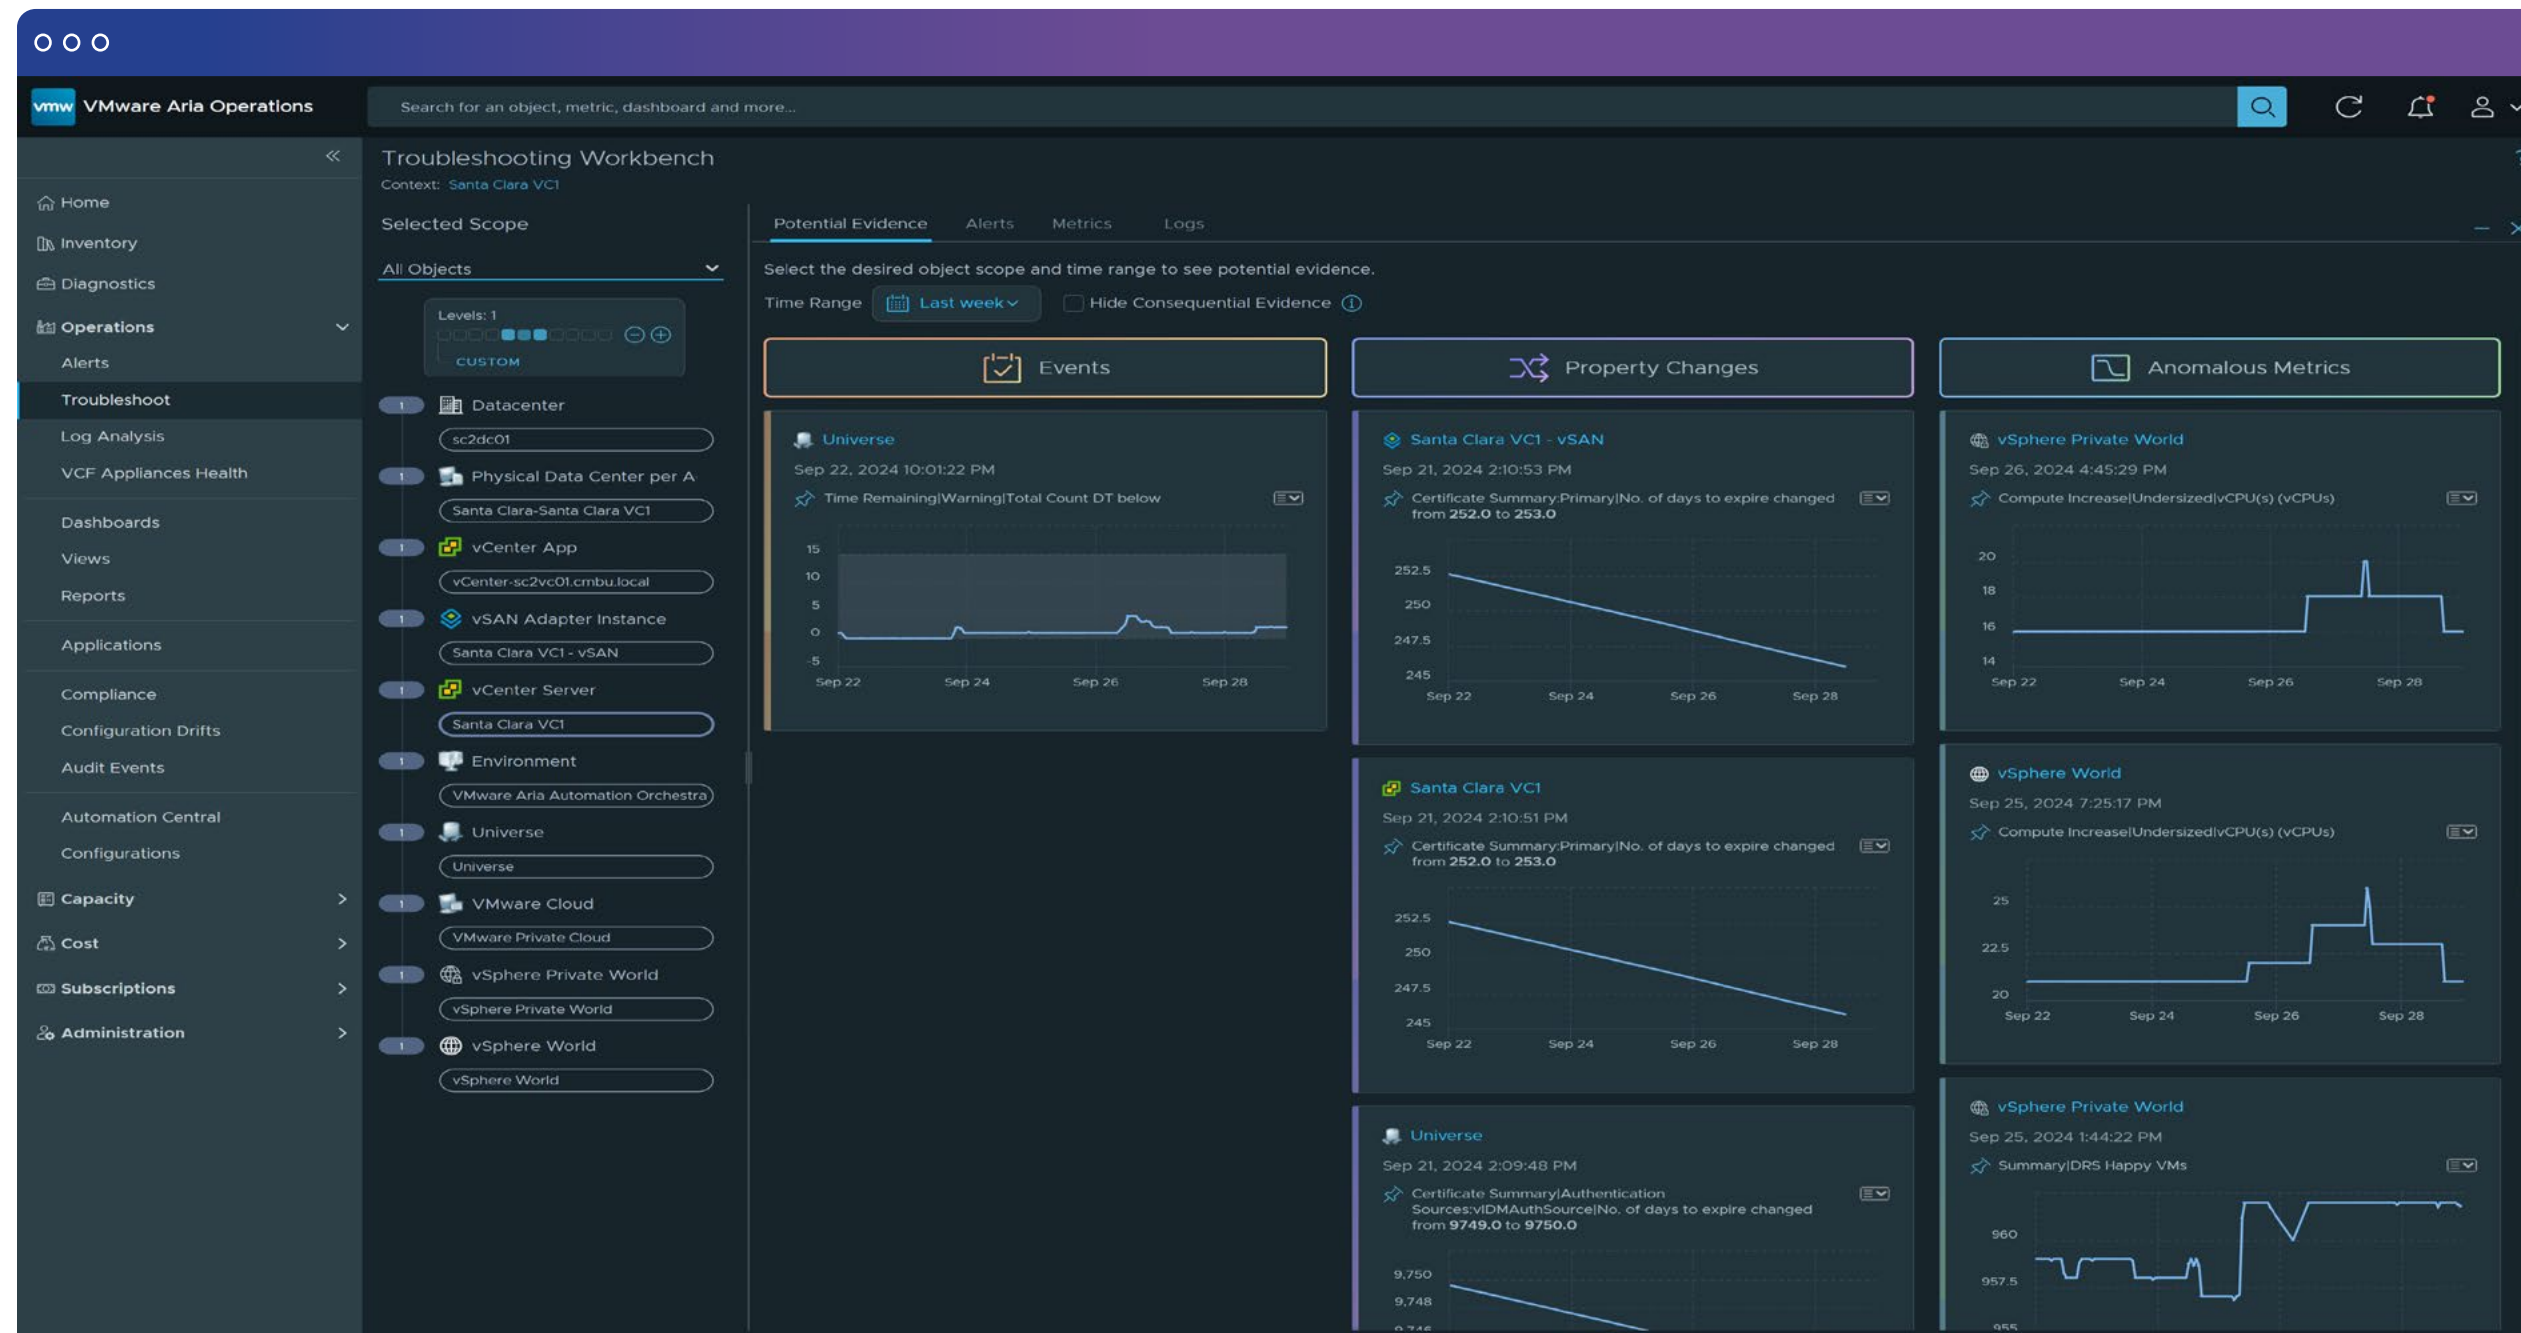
vmw VMware Aria Operations

Search for an object, metric, dashboard and more...

Home
Inventory
Diagnostics
Operations
Alerts
Troubleshoot
Log Analysis
VCF Appliances Health
Dashboards
Views
Reports
Applications
Compliance
Configuration Drifts
Audit Events
Automation Central
Configurations
Capacity
Cost
Subscriptions
Administration

Troubleshooting Workbench
Context: Santa Clara VC1

Selected Scope
All Objects
Levels: 1
CUSTOM

Datacenter
sc2dc01
Physical Data Center per A
Santa Clara-Santa Clara VC1
vCenter App
vCenter-sc2vc01.cmbu.local
vSAN Adapter Instance
Santa Clara VC1 - vSAN
vCenter Server
Santa Clara VC1
Environment
VMware Aria Automation Orchestra
Universe
Universe
VMware Cloud
VMware Private Cloud
vSphere Private World
vSphere Private World
vSphere World
vSphere World

Potential Evidence Alerts Metrics Logs

Select the desired object scope and time range to see potential evidence.
Time Range Last week
Hide Consequential Evidence

Events
Property Changes
Anomalous Metrics

Universe
Sep 22, 2024 10:01:22 PM
Time Remaining|Warning|Total Count DT below
15
10
5
0
-5
Sep 22 Sep 24 Sep 26 Sep 28

Santa Clara VC1 - vSAN
Sep 21, 2024 2:10:53 PM
Certificate Summary:Primary|No. of days to expire changed from 252.0 to 253.0
252.5
250
247.5
245
Sep 22 Sep 24 Sep 26 Sep 28

Santa Clara VC1
Sep 21, 2024 2:10:51 PM
Certificate Summary:Primary|No. of days to expire changed from 252.0 to 253.0
252.5
250
247.5
245
Sep 22 Sep 24 Sep 26 Sep 28

Universe
Sep 21, 2024 2:09:48 PM
Certificate Summary|Authentication Sources:vIDMAuthSource|No. of days to expire changed from 9749.0 to 9750.0
9,750
9,748
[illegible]

vSphere Private World
Sep 26, 2024 4:45:29 PM
Compute Increase|Undersized|vCPU(s) (vCPUs)
20
18
16
14
Sep 22 Sep 24 Sep 26 Sep 28

vSphere World
Sep 25, 2024 7:25:17 PM
Compute Increase|Undersized|vCPU(s) (vCPUs)
25
22.5
20
Sep 22 Sep 24 Sep 26 Sep 28

vSphere Private World
Sep 25, 2024 1:44:22 PM
Summary|DRS Happy VMs
960
957.5
955